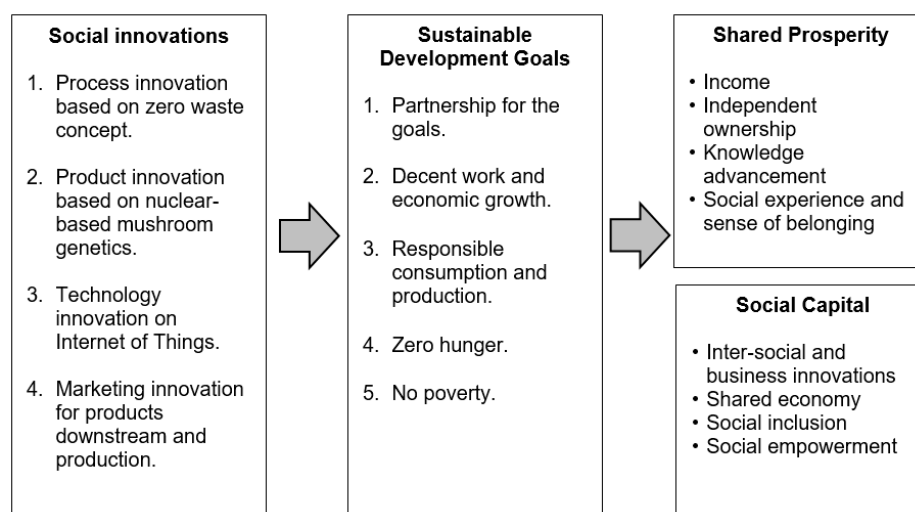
**Social innovations**

1. Process innovation based on zero waste concept.

2. Product innovation based on nuclear-based mushroom genetics.

3. Technology innovation on Internet of Things.

4. Marketing innovation for products downstream and production.

**Sustainable Development Goals**

1. Partnership for the goals.

2. Decent work and economic growth.

3. Responsible consumption and production.

4. Zero hunger.

5. No poverty.

**Shared Prosperity**

• Income
• Independent ownership
• Knowledge advancement
• Social experience and sense of belonging

**Social Capital**

• Inter-social and business innovations
• Shared economy
• Social inclusion
• Social empowerment